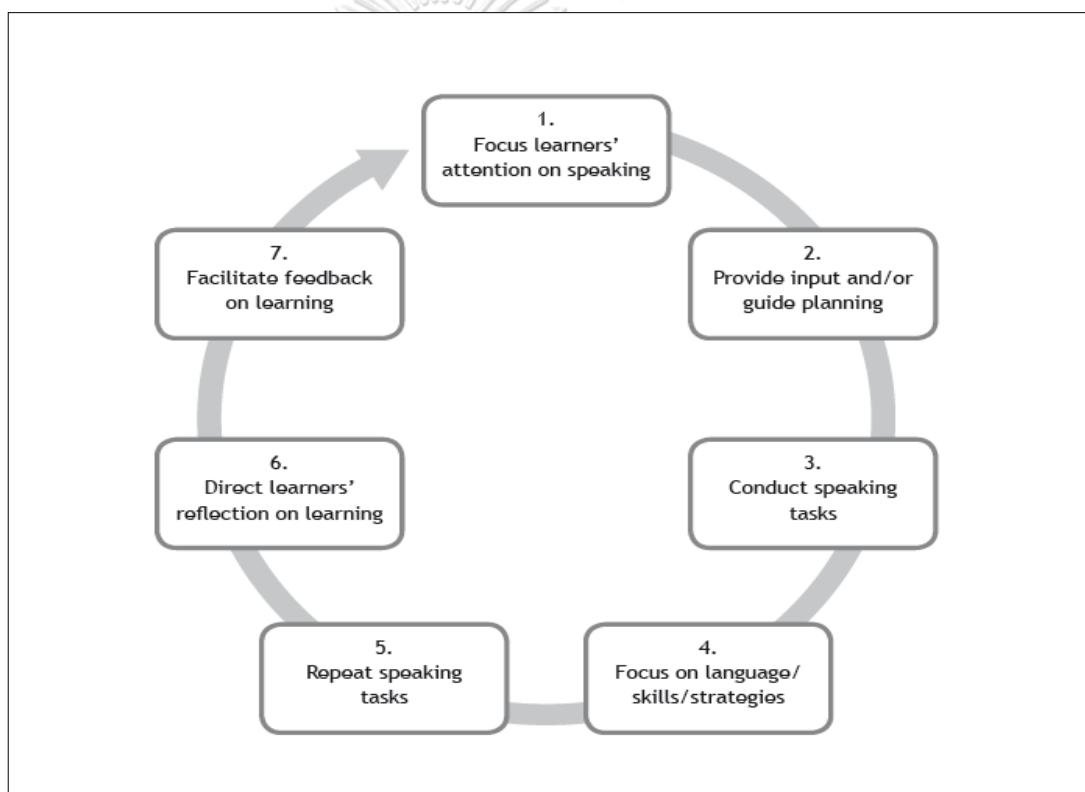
1.
Focus learners' attention on speaking

2.
Provide input and/or guide planning

3.
Conduct speaking tasks

4.
Focus on language/ skills/strategies

5.
Repeat speaking tasks

6.
Direct learners' reflection on learning

7.
Facilitate feedback on learning